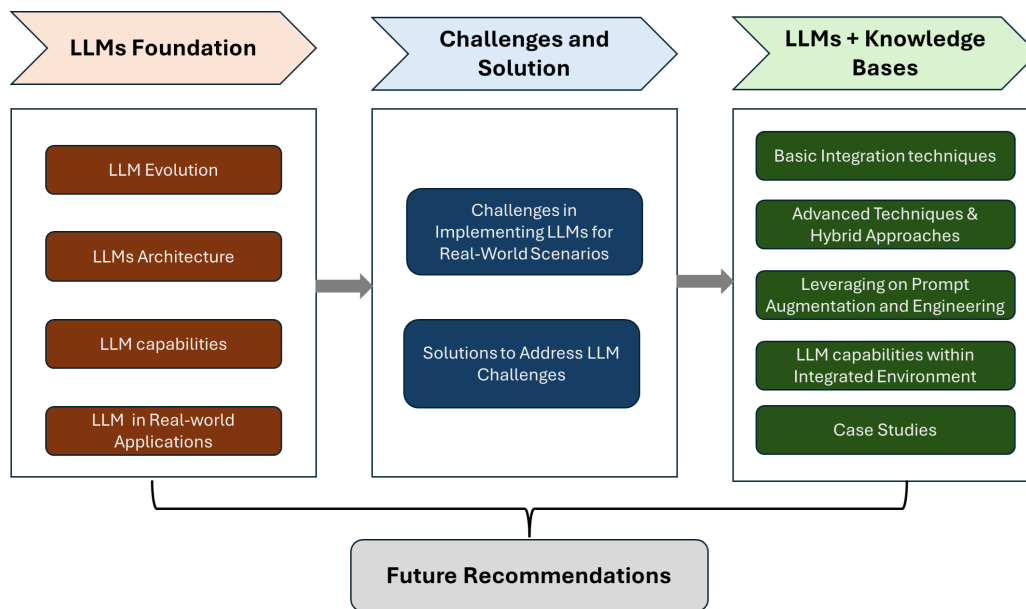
LLMs Foundation

Challenges and Solution

LLMs + Knowledge Bases

LLM Evolution

LLMs Architecture

LLM capabilities

LLM in Real-world Applications

Challenges in Implementing LLMs for Real-World Scenarios

Solutions to Address LLM Challenges

Basic Integration techniques

Advanced Techniques & Hybrid Approaches

Leveraging on Prompt Augmentation and Engineering

LLM capabilities within Integrated Environment

Case Studies

Future Recommendations